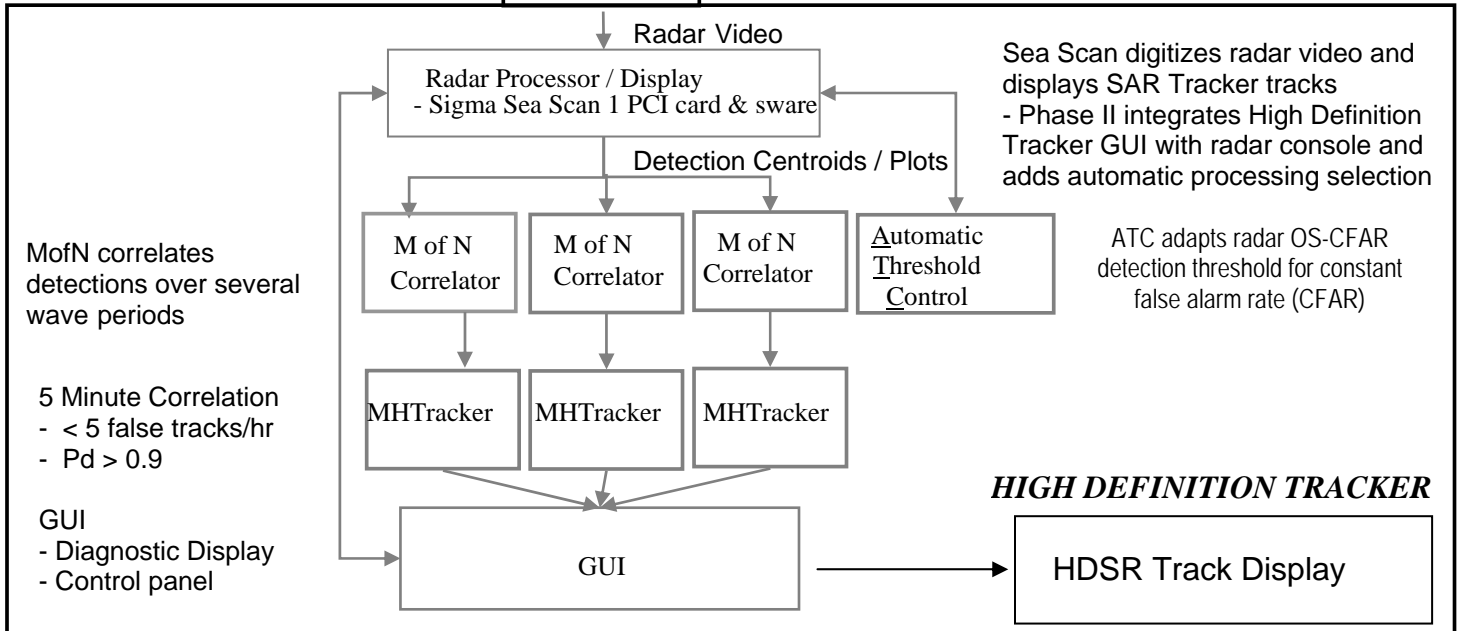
Radar Video

Radar Processor / Display
- Sigma Sea Scan 1 PCI card & sware

Sea Scan digitizes radar video and displays SAR Tracker tracks
- Phase II integrates High Definition Tracker GUI with radar console and adds automatic processing selection

Detection Centroids / Plots

MofN correlates detections over several wave periods

M of N Correlator

M of N Correlator

M of N Correlator

Automatic Threshold Control

ATC adapts radar OS-CFAR detection threshold for constant false alarm rate (CFAR)

5 Minute Correlation
- < 5 false tracks/hr
- Pd > 0.9

MHTracker

MHTracker

MHTracker

HIGH DEFINITION TRACKER

GUI
- Diagnostic Display
- Control panel

GUI

HDSR Track Display